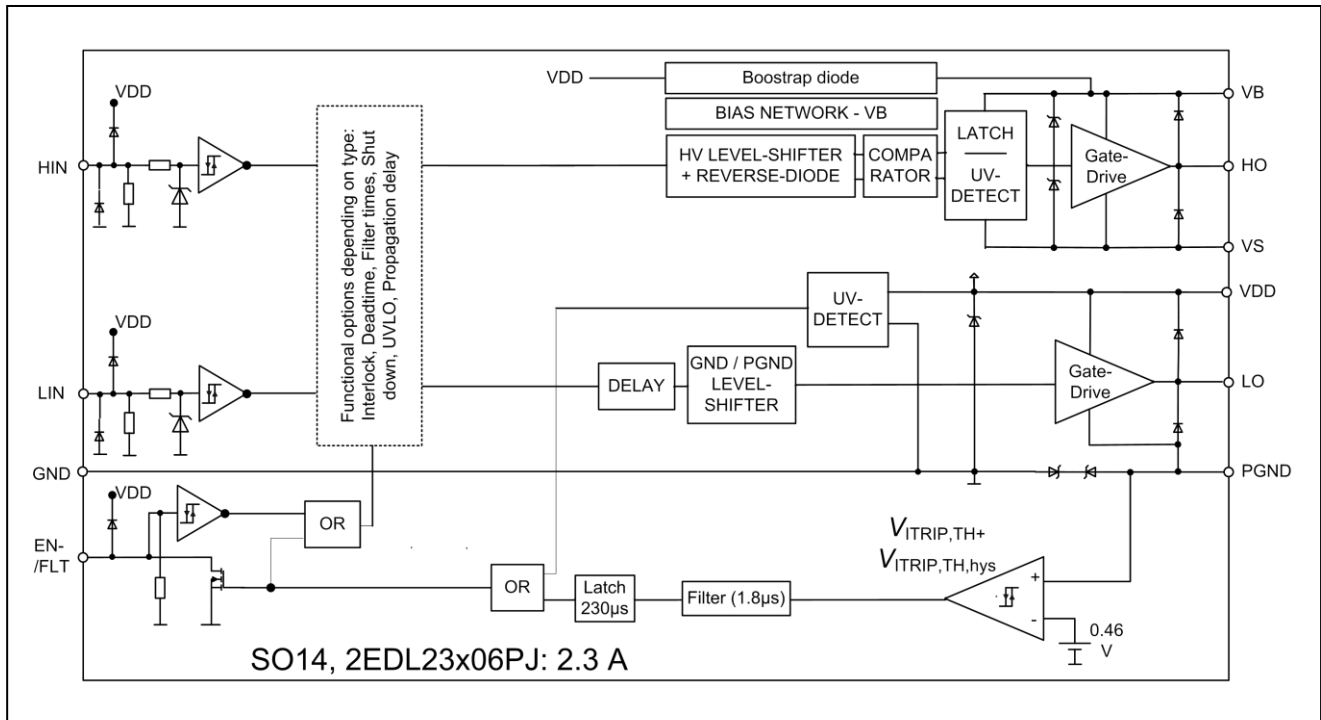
VDD

HIN

Functional options depending on type: Interlock, Deadtime, Filter times, Shut down, UVLO, Propagation delay

VDD

Boostrap diode

BIAS NETWORK - VB

HV LEVEL-SHIFTER + REVERSE-DIODE

COMPA RATOR

LATCH

UV-DETECT

Gate-Drive

VB

HO

VS

UV-DETECT

VDD

VDD

LIN

DELAY

GND / PGND LEVEL-SHIFTER

Gate-Drive

LO

GND

PGND

VDD

EN-/FLT

OR

OR

Latch 230µs

Filter (1.8µs)

$V_{\text{ITRIP,TH+}}$

$V_{\text{ITRIP,TH,hys}}$

+

-

0.46 V

SO14, 2EDL23x06PJ: 2.3 A